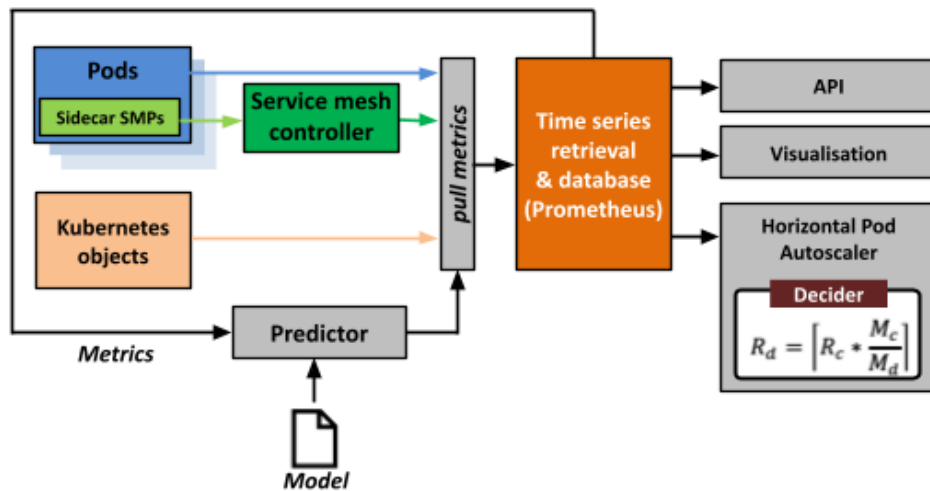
Pods

Sidecar SMPs

Service mesh controller

Kubernetes objects

pull metrics

Time series retrieval & database (Prometheus)

API

Visualisation

Horizontal Pod Autoscaler

Decider

$R_d = \left\lceil R_c * \frac{M_c}{M_d} \right\rceil$

Predictor

Metrics

Model